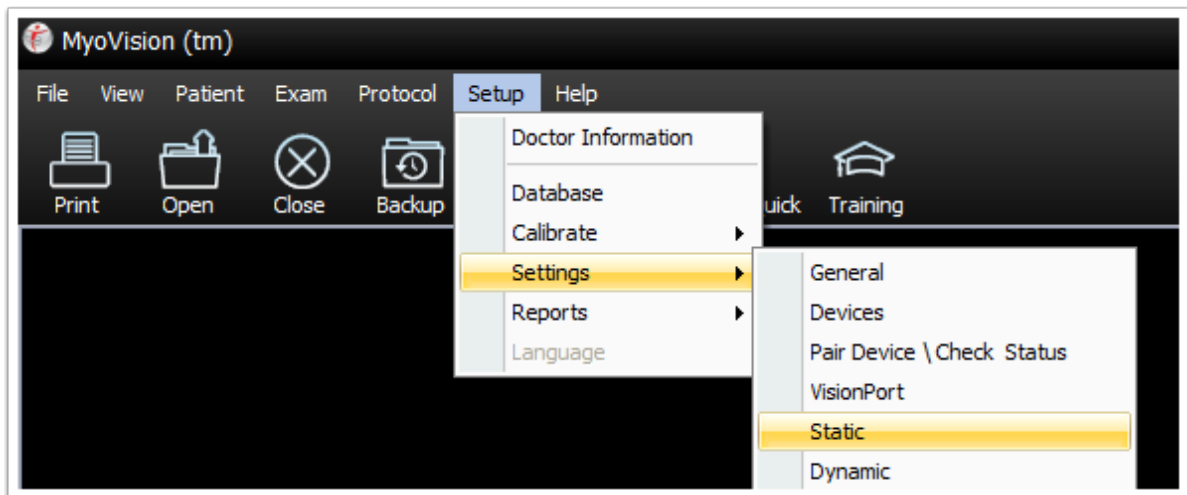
MyoVision (tm)

File View Patient Exam Protocol Setup Help

Print Open Close Backup uick Training

Doctor Information
Database
Calibrate
Settings
Reports
Language

General
Devices
Pair Device \ Check Status
VisionPort
Static
Dynamic